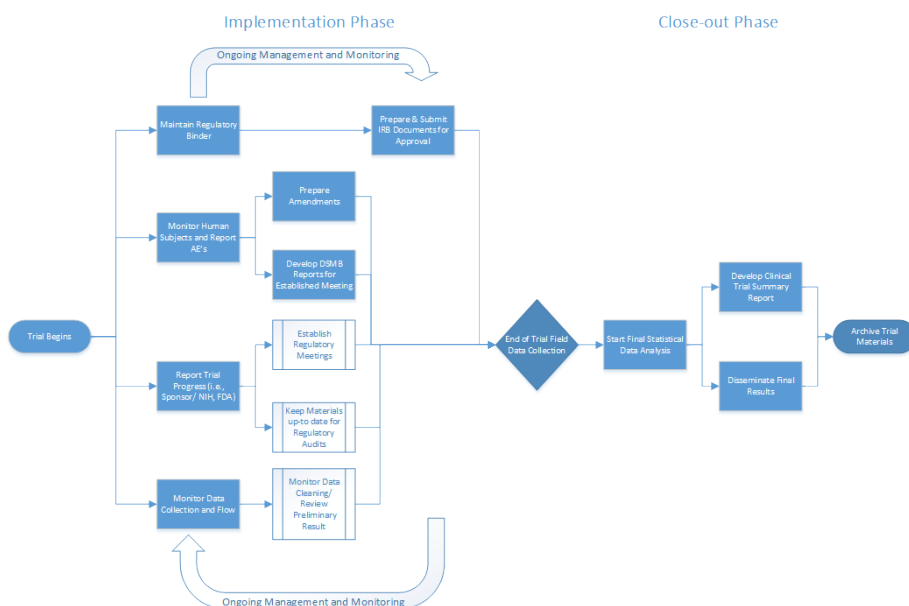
Implementation Phase

Close-out Phase

Ongoing Management and Monitoring

Maintain Regulatory Binder

Prepare & Submit IRB Documents for Approval

Prepare Amendments

Monitor Human Subjects and Report AE's

Develop DSMB Reports for Established Meeting

Trial Begins

Establish Regulatory Meetings

End of Trial Field Data Collection

Start Final Statistical Data Analysis

Develop Clinical Trial Summary Report

Archive Trial Materials

Report Trial Progress (i.e., Sponsor/ NIH, FDA)

Keep Materials up-to date for Regulatory Audits

Disseminate Final Results

Monitor Data Collection and Flow

Monitor Data Cleaning/ Review Preliminary Result

Ongoing Management and Monitoring